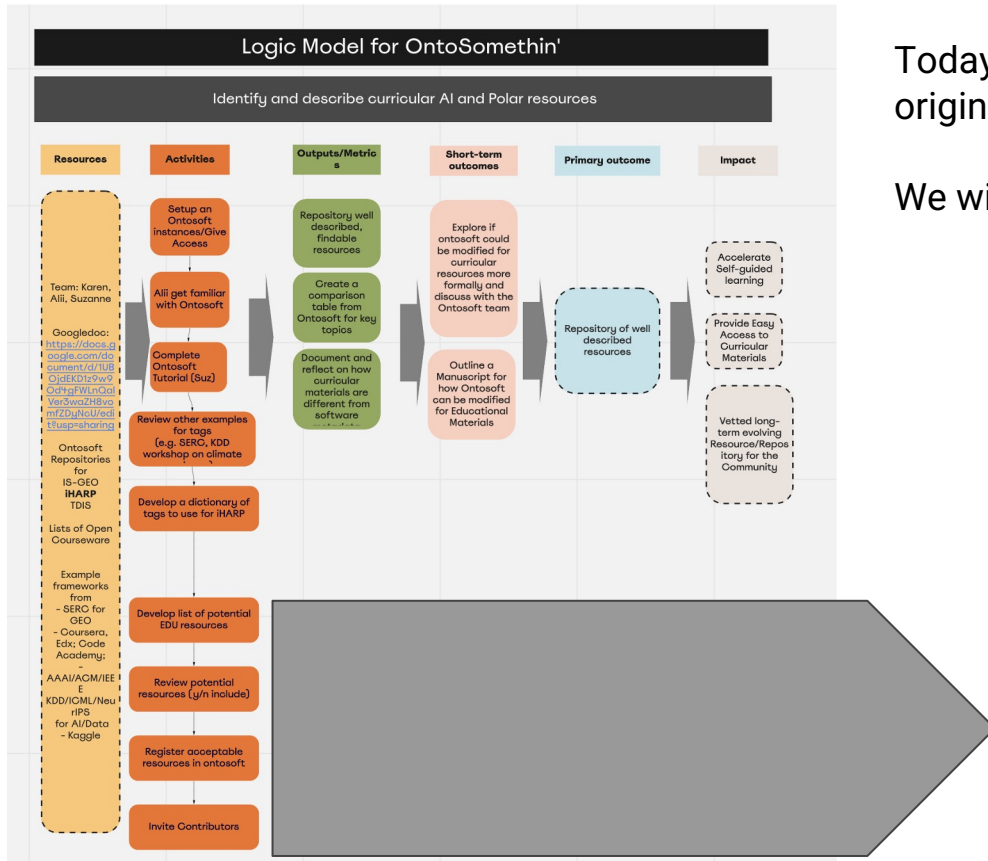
Logic Model for OntoSomethin'

Identify and describe curricular AI and Polar resources

Resources

Activities

Outputs/Metrics

Short-term outcomes

Primary outcome

Impact

Team: Karen, Alii, Suzanne

Googledoc: https://docs.google.com/document/d/1UBOjdEKD1z9w9Od+gFWLnQalVer3waZH8vomfZDyNcU/edit?usp=sharing

Ontosoft Repositories for IS-GEO **iHARP** TDIS

Lists of Open Courseware

Example frameworks from
- SERC for GEO
- Coursera, Edx; Code Academy;
- AAAI/ACM/IEEE KDD/ICML/NeurIPS for AI/Data
- Kaggle

Setup an Ontosoft instances/Give Access

Alii get familiar with Ontosoft

Complete Ontosoft Tutorial (Suz)

Review other examples for tags (e.g. SERC, KDD workshop on climate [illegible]

Develop a dictionary of tags to use for iHARP

Develop list of potential EDU resources

Review potential resources (y/n include)

Register acceptable resources in ontosoft

Invite Contributors

Repository well described, findable resources

Create a comparison table from Ontosoft for key topics

Document and reflect on how curricular materials are different from software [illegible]

Explore if ontosoft could be modified for curricular resources more formally and discuss with the Ontosoft team

Outline a Manuscript for how Ontosoft can be modified for Educational Materials

Repository of well described resources

Accelerate Self-guided learning

Provide Easy Access to Curricular Materials

Vetted long-term evolving Resource/Repository for the Community

Today
origin

We wi